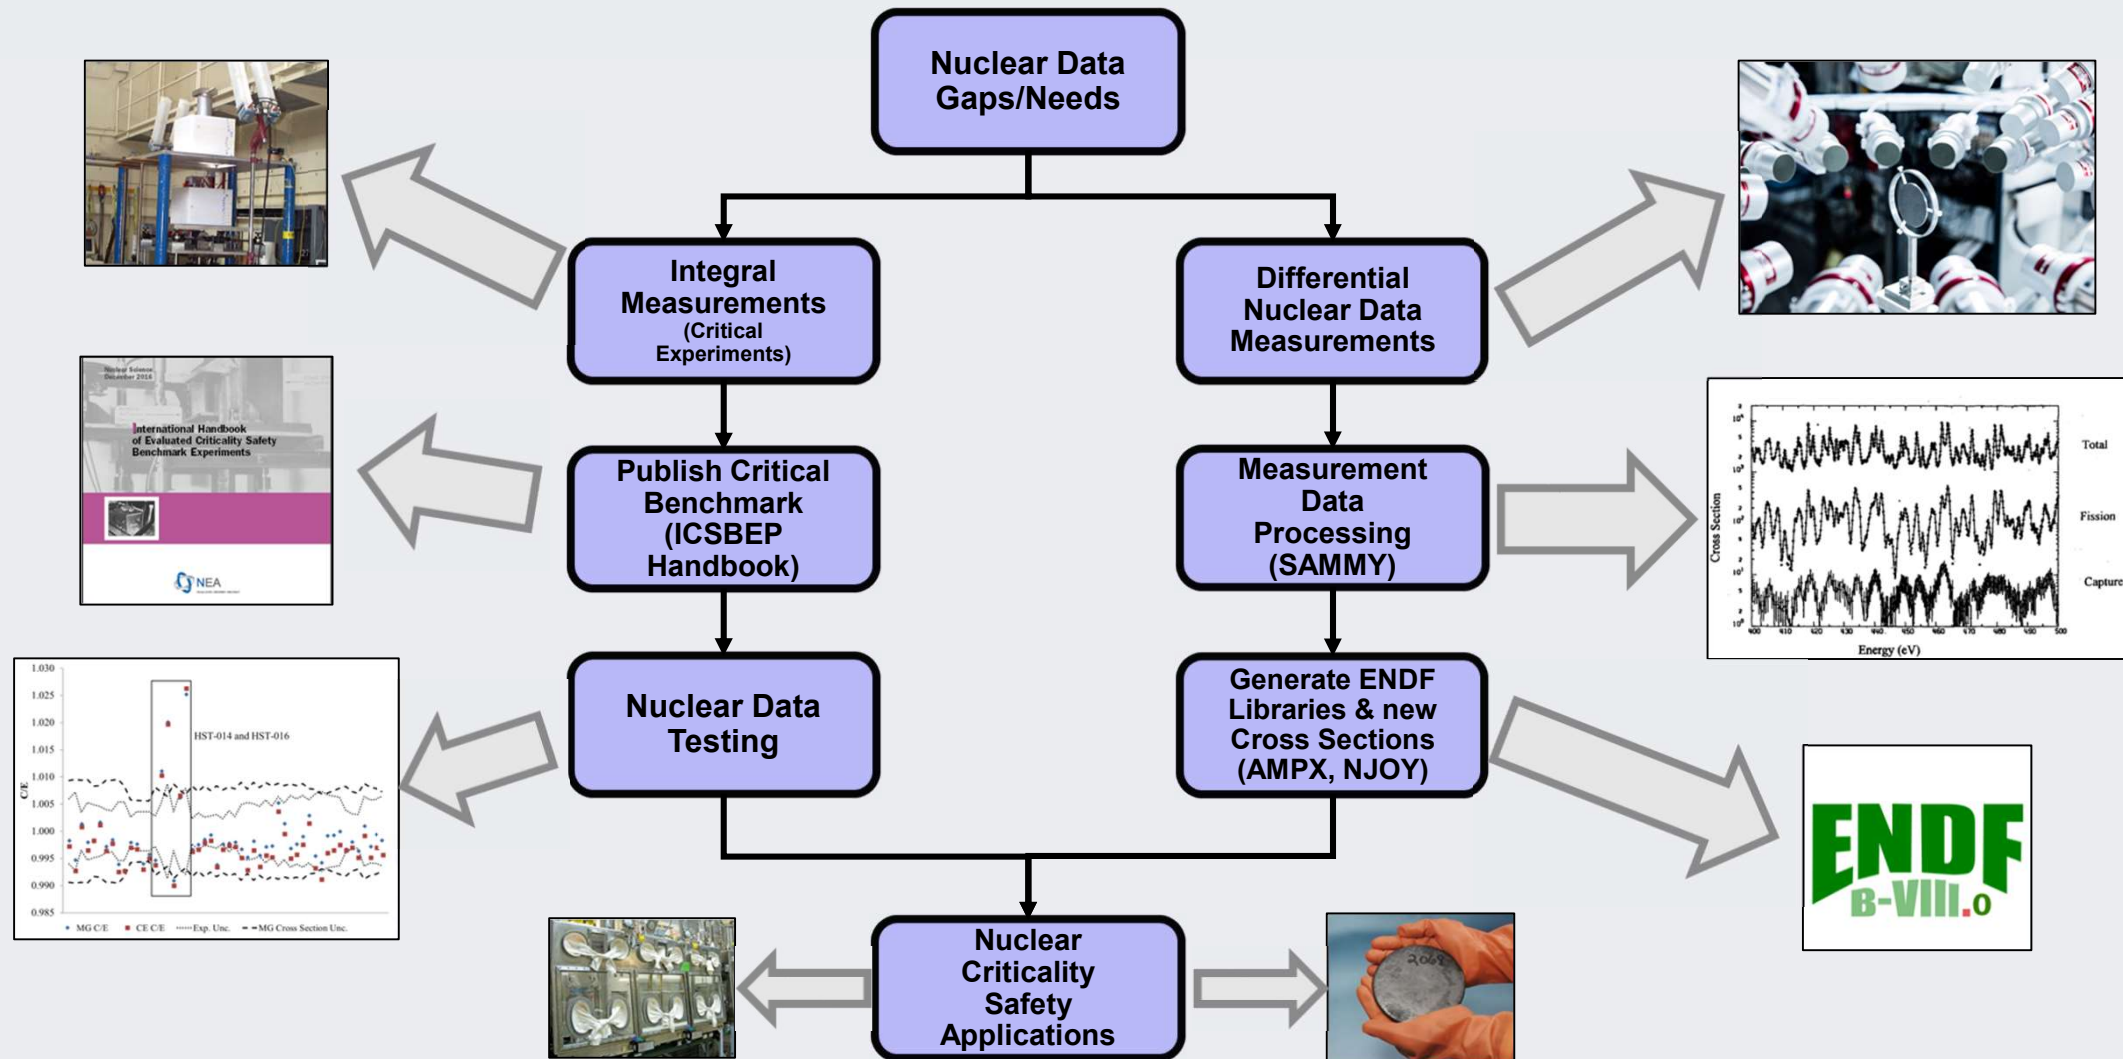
Nuclear Data Gaps/Needs

Integral Measurements (Critical Experiments)

Differential Nuclear Data Measurements

Nuclear Science December 2016

International Handbook of Evaluated Criticality Safety Benchmark Experiments

NEA

Publish Critical Benchmark (ICSBEP Handbook)

Measurement Data Processing (SAMMY)

Total

Fission

Capture

Cross Section

Energy (eV)

1.030
1.025
1.020
1.015
1.010
1.005
1.000
0.995
0.990
0.985

C/E

HST-014 and HST-016

MG C/E   CE C/E   Exp. Unc.   MG Cross Section Unc.

Nuclear Data Testing

Generate ENDF Libraries & new Cross Sections (AMPX, NJOY)

ENDF B-VIII.0

Nuclear Criticality Safety Applications